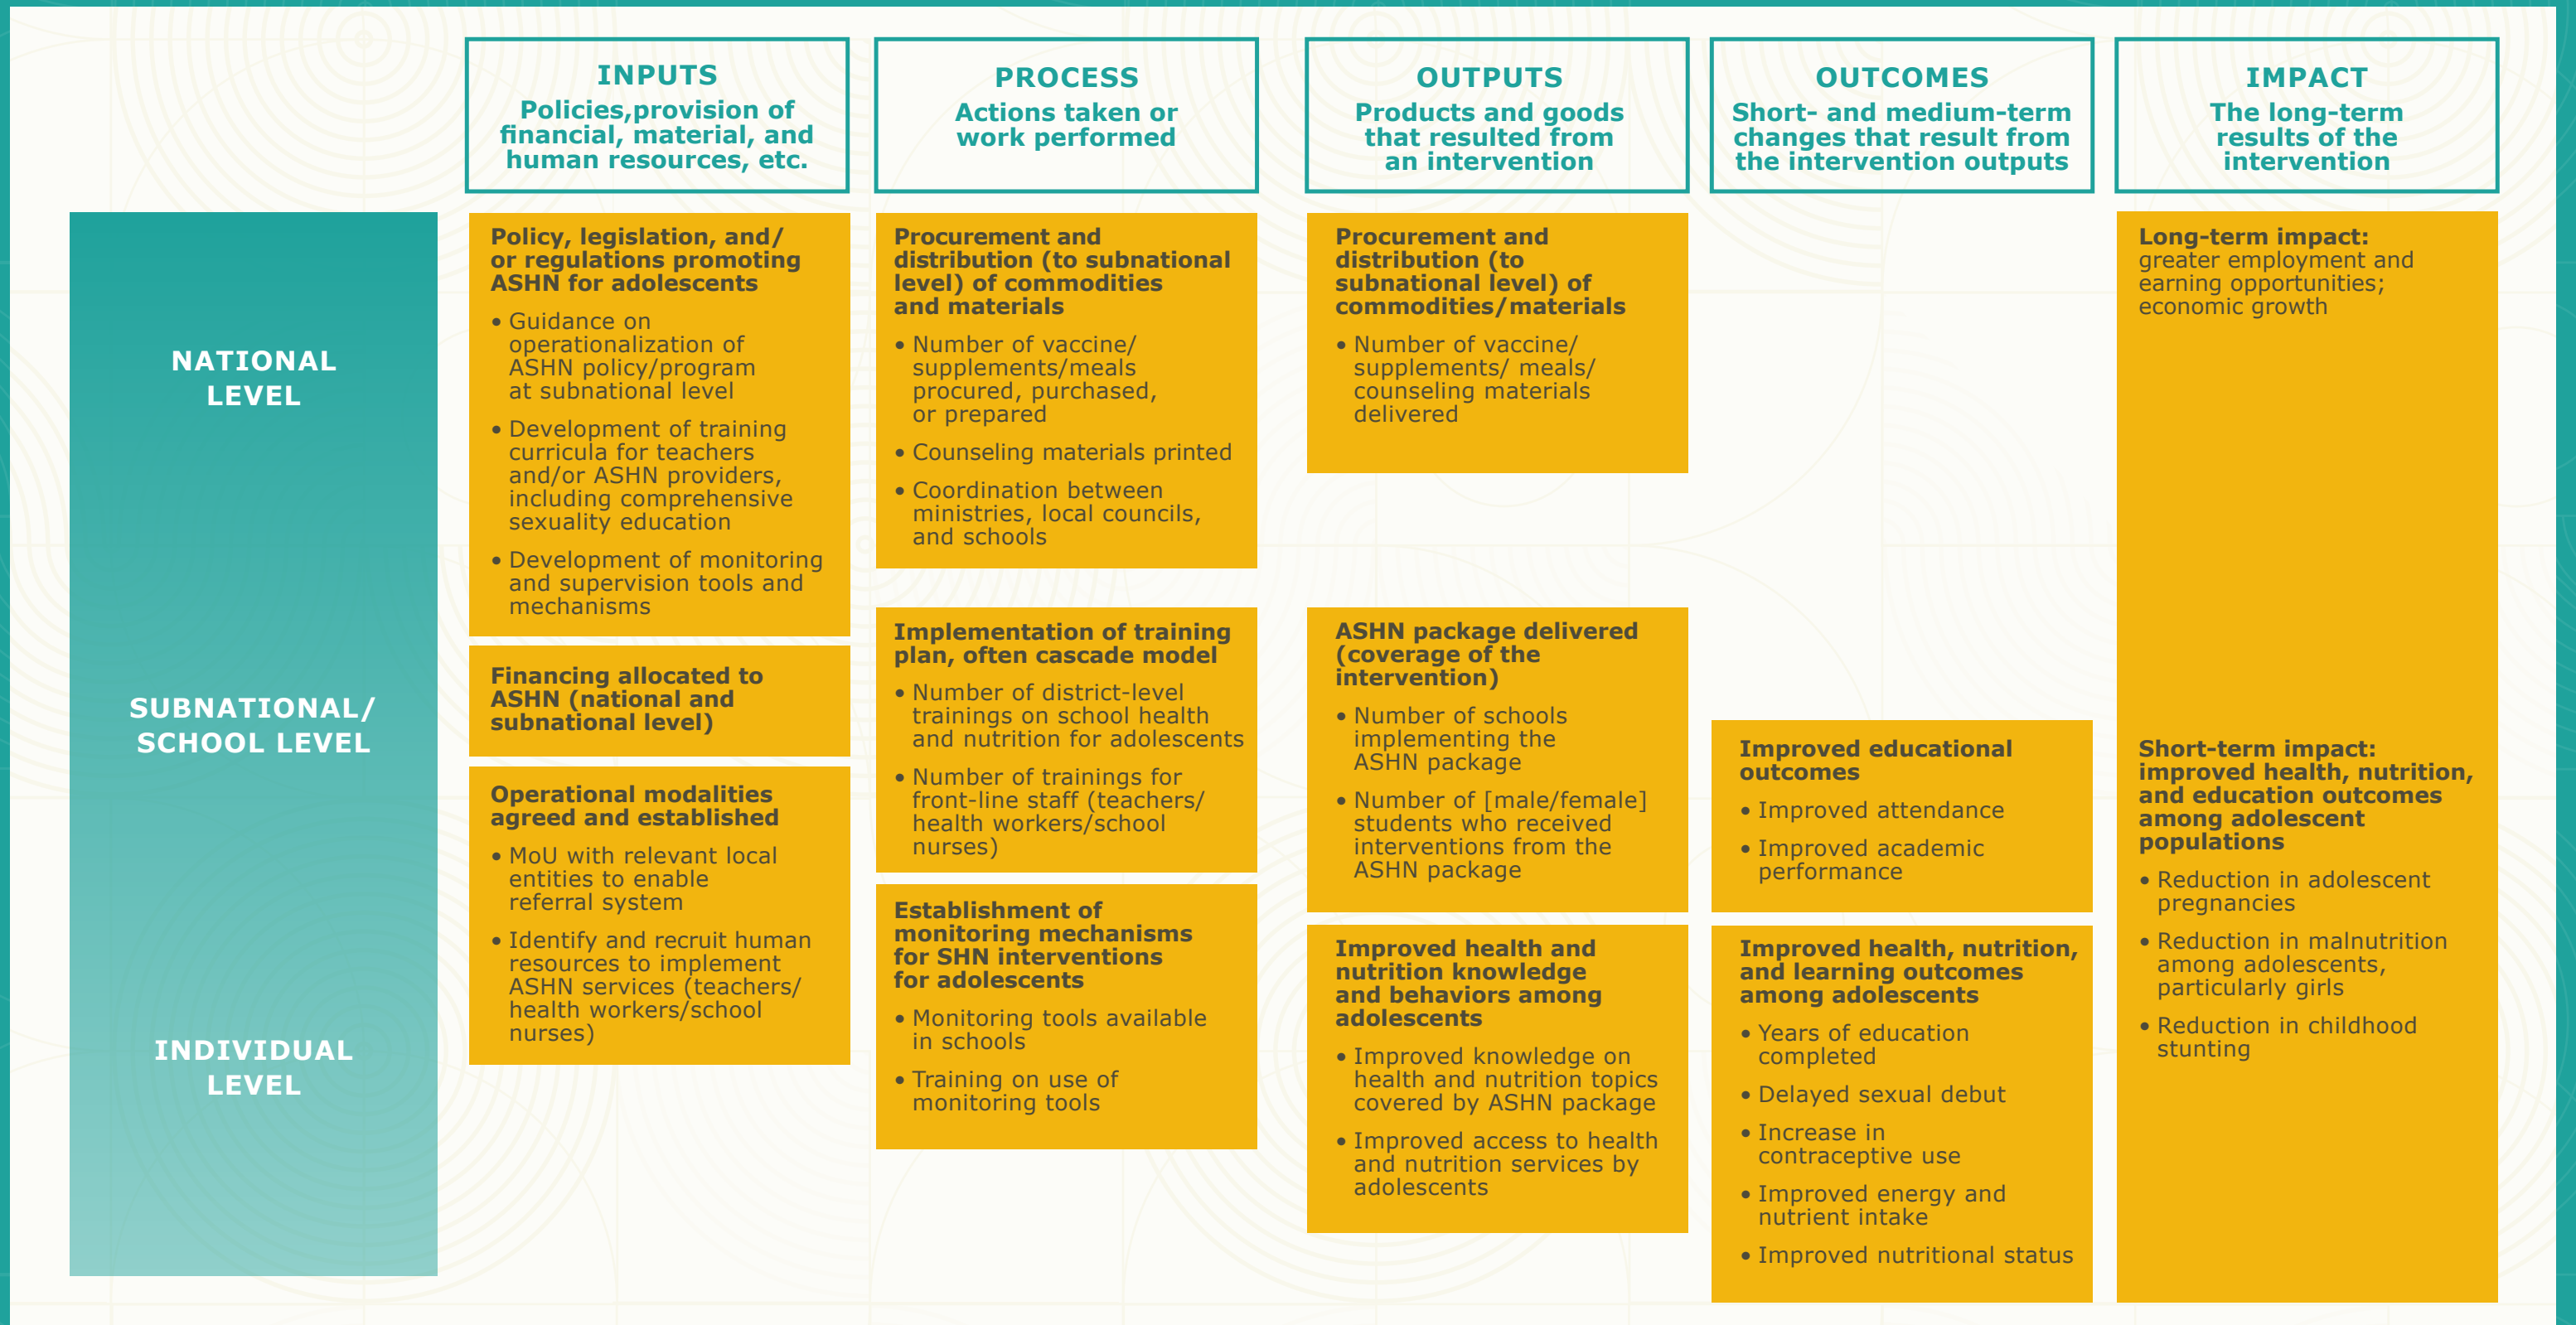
INPUTS
Policies,provision of financial, material, and human resources, etc.

PROCESS
Actions taken or work performed

OUTPUTS
Products and goods that resulted from an intervention

OUTCOMES
Short- and medium-term changes that result from the intervention outputs

IMPACT
The long-term results of the intervention

NATIONAL LEVEL

SUBNATIONAL/ SCHOOL LEVEL

INDIVIDUAL LEVEL

Policy, legislation, and/ or regulations promoting ASHN for adolescents
• Guidance on operationalization of ASHN policy/program at subnational level
• Development of training curricula for teachers and/or ASHN providers, including comprehensive sexuality education
• Development of monitoring and supervision tools and mechanisms

Financing allocated to ASHN (national and subnational level)

Operational modalities agreed and established
• MoU with relevant local entities to enable referral system
• Identify and recruit human resources to implement ASHN services (teachers/ health workers/school nurses)

Procurement and distribution (to subnational level) of commodities and materials
• Number of vaccine/ supplements/meals procured, purchased, or prepared
• Counseling materials printed
• Coordination between ministries, local councils, and schools

Implementation of training plan, often cascade model
• Number of district-level trainings on school health and nutrition for adolescents
• Number of trainings for front-line staff (teachers/ health workers/school nurses)

Establishment of monitoring mechanisms for SHN interventions for adolescents
• Monitoring tools available in schools
• Training on use of monitoring tools

Procurement and distribution (to subnational level) of commodities/materials
• Number of vaccine/ supplements/ meals/ counseling materials delivered

ASHN package delivered (coverage of the intervention)
• Number of schools implementing the ASHN package
• Number of [male/female] students who received interventions from the ASHN package

Improved health and nutrition knowledge and behaviors among adolescents
• Improved knowledge on health and nutrition topics covered by ASHN package
• Improved access to health and nutrition services by adolescents

Improved educational outcomes
• Improved attendance
• Improved academic performance

Improved health, nutrition, and learning outcomes among adolescents
• Years of education completed
• Delayed sexual debut
• Increase in contraceptive use
• Improved energy and nutrient intake
• Improved nutritional status

Long-term impact: greater employment and earning opportunities; economic growth

Short-term impact: improved health, nutrition, and education outcomes among adolescent populations
• Reduction in adolescent pregnancies
• Reduction in malnutrition among adolescents, particularly girls
• Reduction in childhood stunting